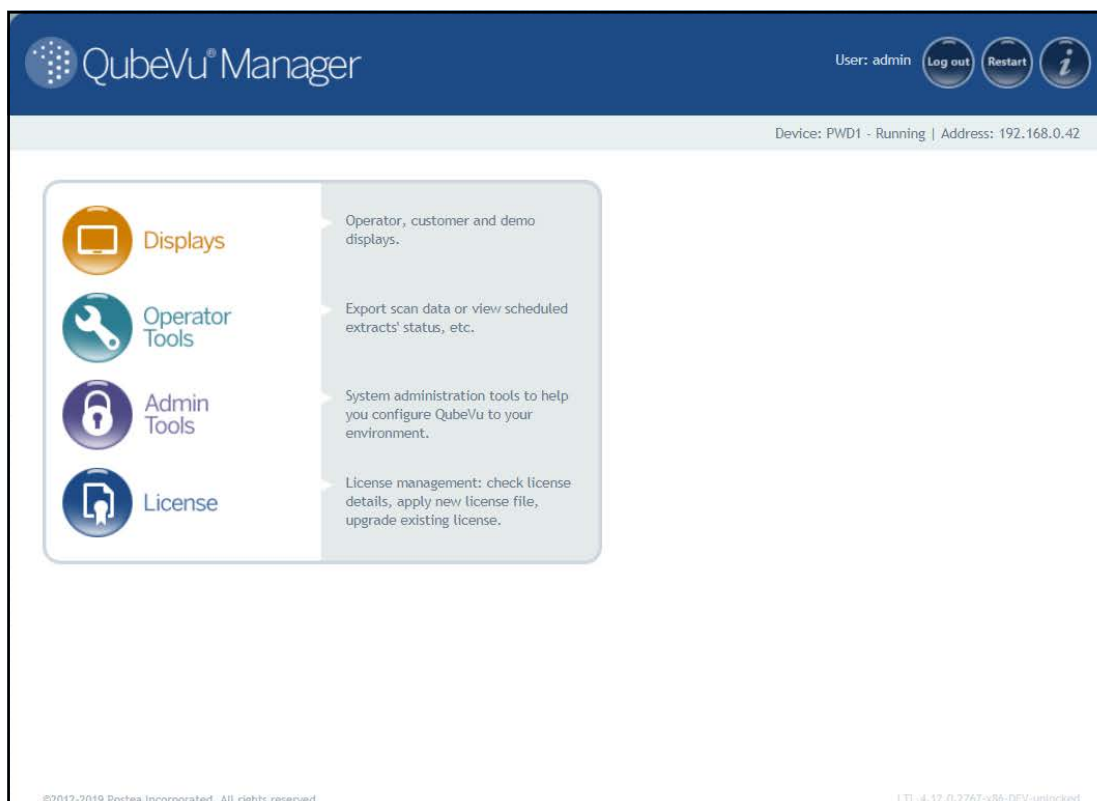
QubeVu® Manager

User: admin Log out Restart i

Device: PWD1 - Running | Address: 192.168.0.42

Displays

Operator, customer and demo displays.

Operator Tools

Export scan data or view scheduled extracts' status, etc.

Admin Tools

System administration tools to help you configure QubeVu to your environment.

License

License management: check license details, apply new license file, upgrade existing license.

©2012-2019 Postea Incorporated. All rights reserved.

LTI- 4.12.0.2767-x86-DEV-unlocked